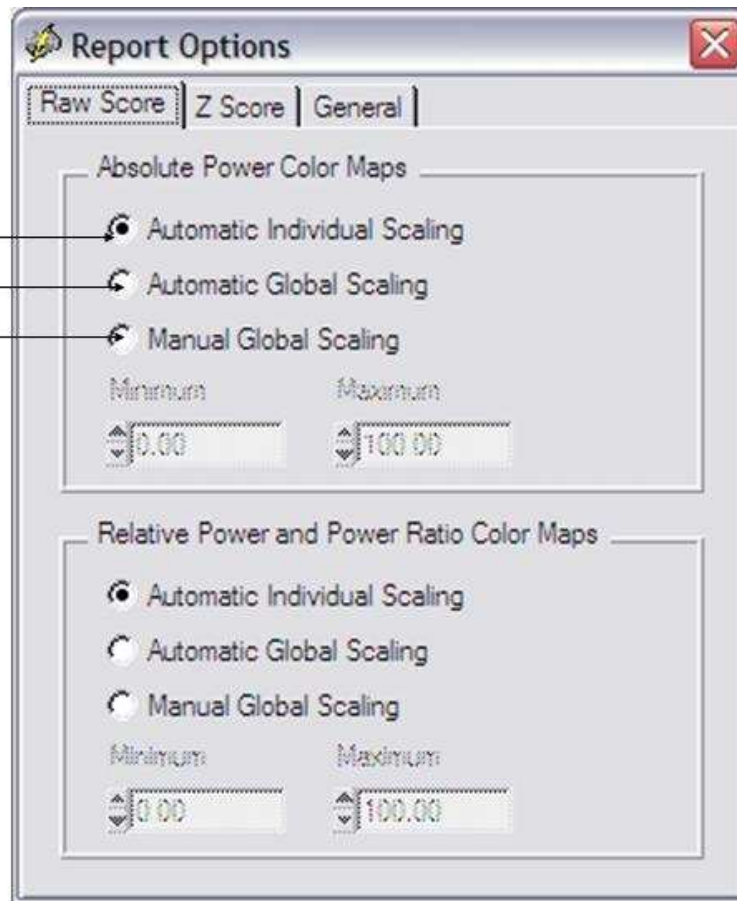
Report Options

Raw Score | Z Score | General

Absolute Power Color Maps

Automatic Individual Scaling

Automatic Global Scaling

Manual Global Scaling

Minimum 0.00

Maximum 100.00

Relative Power and Power Ratio Color Maps

Automatic Individual Scaling

Automatic Global Scaling

Manual Global Scaling

Minimum 0.00

Maximum 100.00